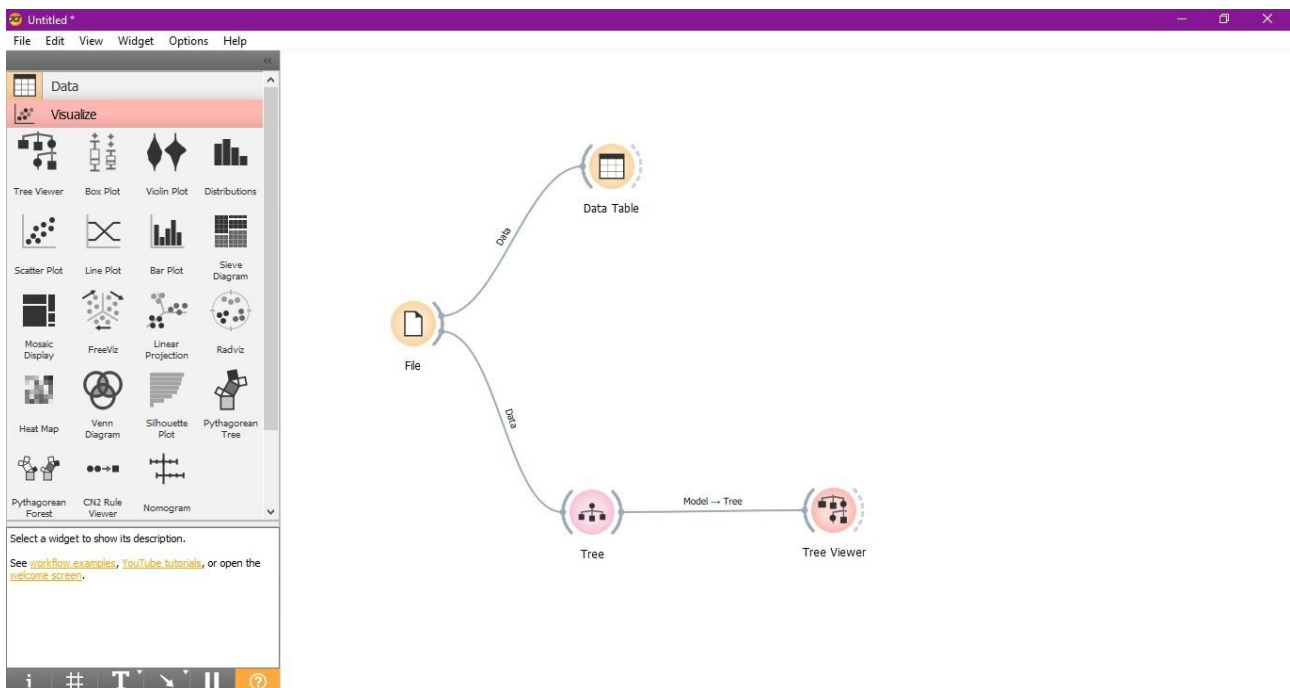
Untitled *

File Edit View Widget Options Help

Data

Visualize

Tree Viewer
Box Plot
Violin Plot
Distributions
Scatter Plot
Line Plot
Bar Plot
Sieve Diagram
Mosaic Display
FreeViz
Linear Projection
Radviz
Heat Map
Venn Diagram
Silhouette Plot
Pythagorean Tree
Pythagorean Forest
CN2 Rule Viewer
Nomogram

Select a widget to show its description.

See workflow examples, YouTube tutorials, or open the welcome screen.

Data Table

Data

File

Data

Model → Tree

Tree

Tree Viewer